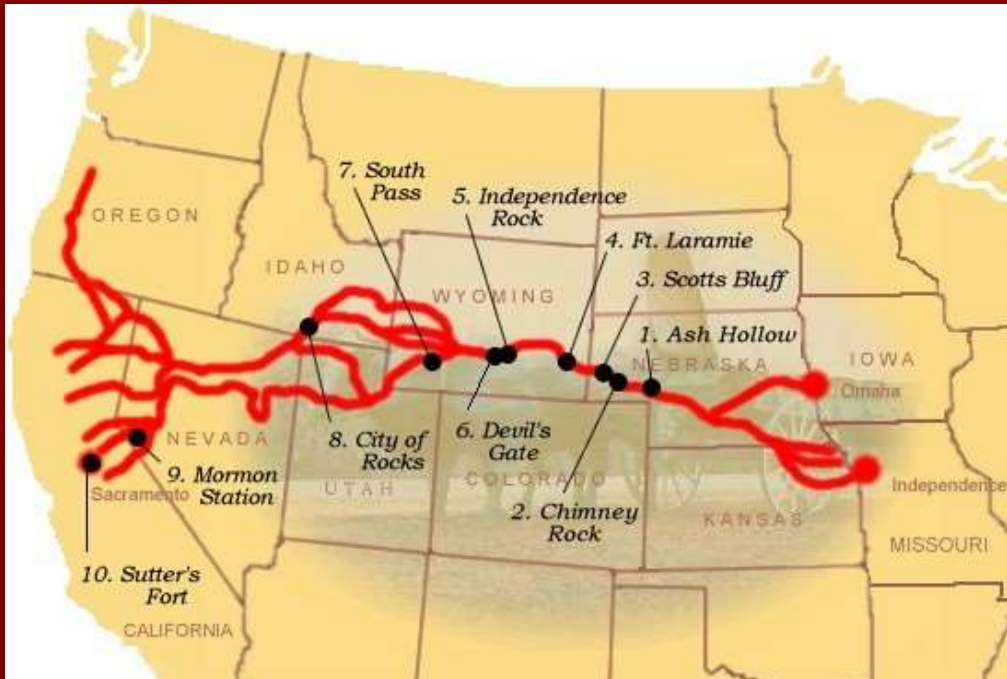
7. South Pass

5. Independence Rock

4. Ft. Laramie

3. Scotts Bluff

1. Ash Hollow

OREGON

IDAHO

WYOMING

NEBRASKA

IOWA

Omaha

NEVADA

8. City of Rocks

6. Devil's Gate

9. Mormon Station

Sacramento

UTAH

COLORADO

2. Chimney Rock

KANSAS

Independence

MISSOURI

10. Sutter's Fort

CALIFORNIA